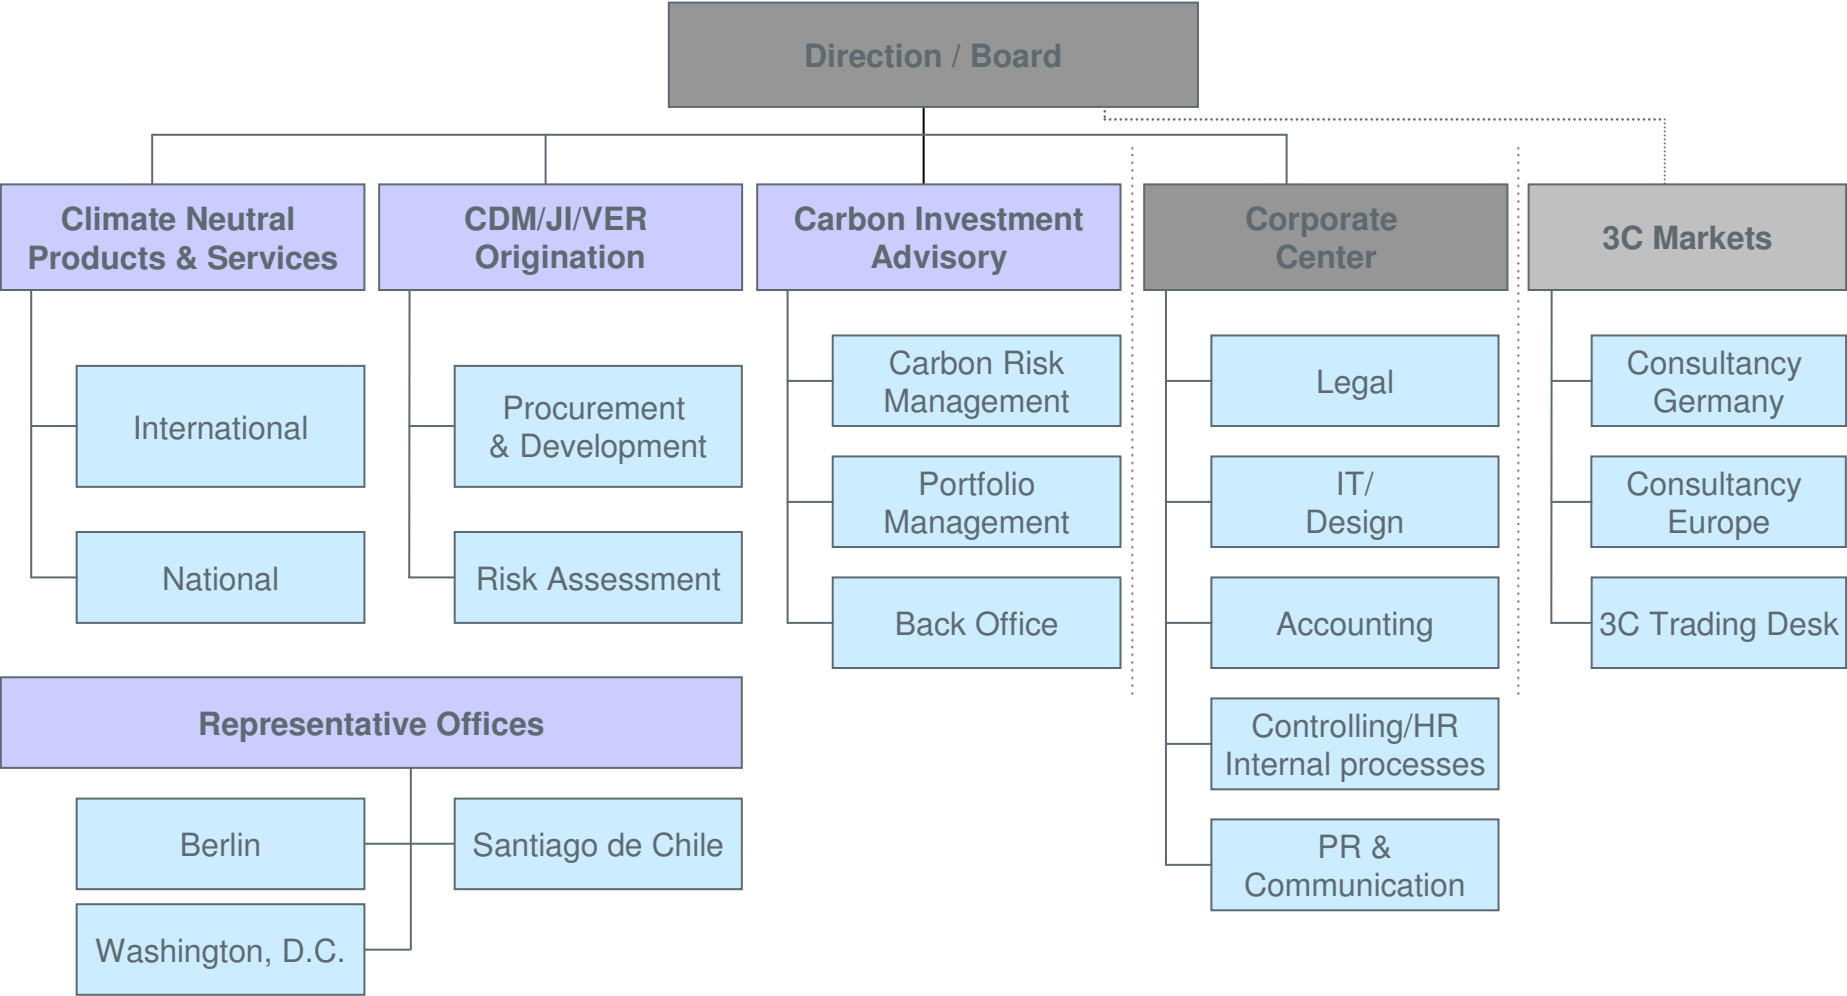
Direction / Board

Climate Neutral Products & Services

International

National

CDM/JI/VER Origination

Procurement & Development

Risk Assessment

Carbon Investment Advisory

Carbon Risk Management

Portfolio Management

Back Office

Corporate Center

Legal

IT/ Design

Accounting

Controlling/HR Internal processes

PR & Communication

3C Markets

Consultancy Germany

Consultancy Europe

3C Trading Desk

Representative Offices

Berlin

Santiago de Chile

Washington, D.C.